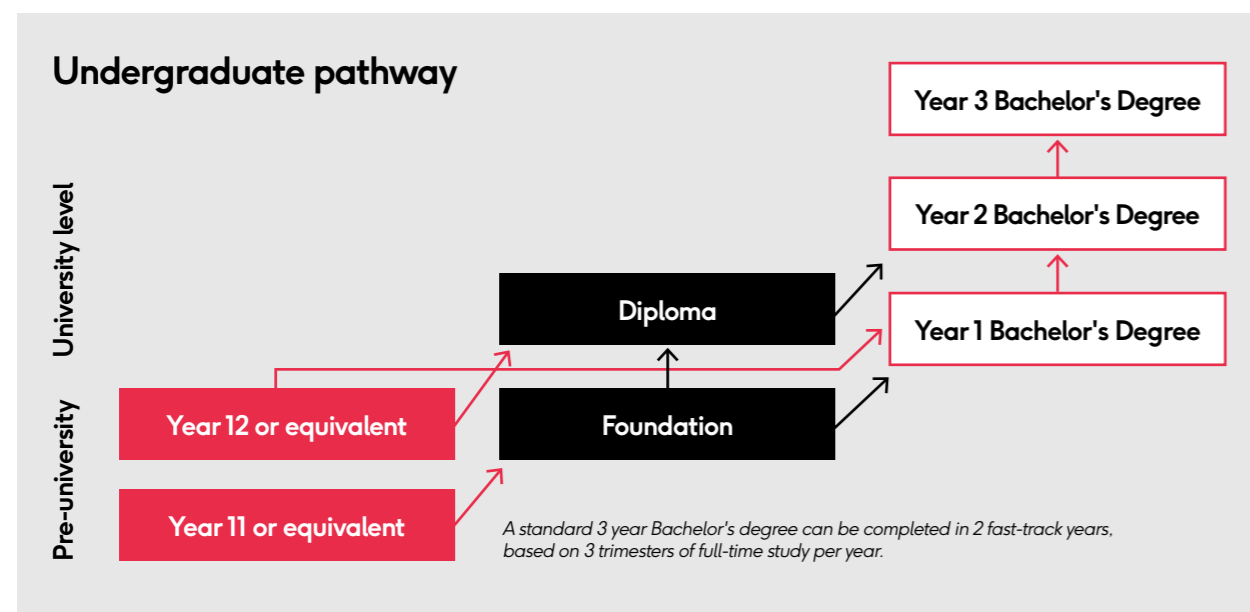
Undergraduate pathway

University level

Pre-university

Year 3 Bachelor's Degree

Year 2 Bachelor's Degree

Diploma

Year 1 Bachelor's Degree

Year 12 or equivalent

Foundation

Year 11 or equivalent

A standard 3 year Bachelor's degree can be completed in 2 fast-track years, based on 3 trimesters of full-time study per year.